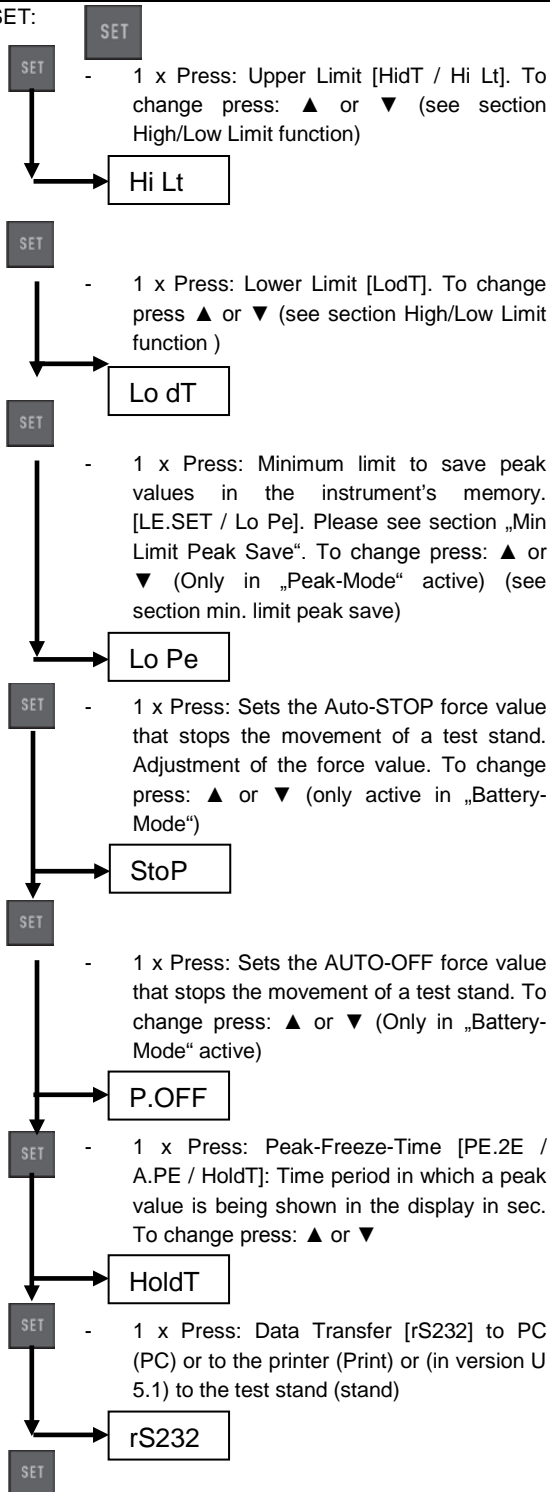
SET: SET

SET

- 1 x Press: Upper Limit [HidT / Hi Lt]. To change press: ▲ or ▼ (see section High/Low Limit function)

Hi Lt

SET

- 1 x Press: Lower Limit [LodT]. To change press ▲ or ▼ (see section High/Low Limit function )

Lo dT

SET

- 1 x Press: Minimum limit to save peak values in the instrument's memory. [LE.SET / Lo Pe]. Please see section „Min Limit Peak Save". To change press: ▲ or ▼ (Only in „Peak-Mode" active) (see section min. limit peak save)

Lo Pe

SET

- 1 x Press: Sets the Auto-STOP force value that stops the movement of a test stand. Adjustment of the force value. To change press: ▲ or ▼ (only active in „Battery-Mode")

StoP

SET

- 1 x Press: Sets the AUTO-OFF force value that stops the movement of a test stand. To change press: ▲ or ▼ (Only in „Battery-Mode" active)

P.OFF

SET

- 1 x Press: Peak-Freeze-Time [PE.2E / A.PE / HoldT]: Time period in which a peak value is being shown in the display in sec. To change press: ▲ or ▼

HoldT

SET

- 1 x Press: Data Transfer [rS232] to PC (PC) or to the printer (Print) or (in version U 5.1) to the test stand (stand)

rS232

SET